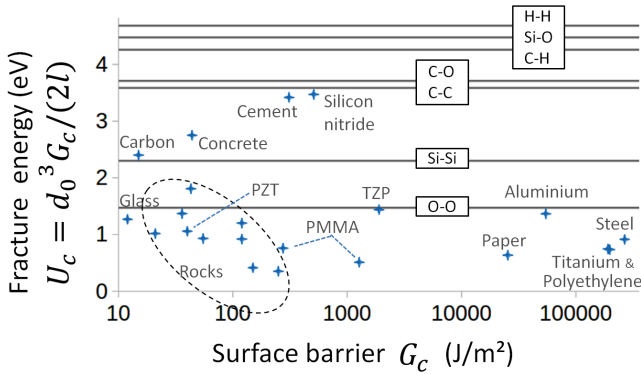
H-H
Si-O
C-H
C-O
C-C
Si-Si
O-O
Cement
Silicon nitride
Carbon
Concrete
PZT
TZP
Aluminium
Glass
PMMA
Paper
Steel
Rocks
Titanium & Polyethylene

Fracture energy (eV)
$U_c = d_0{}^3 G_c/(2l)$

4
3
2
1
0

10
100
1000
10000
100000

Surface barrier $G_c$ (J/m²)